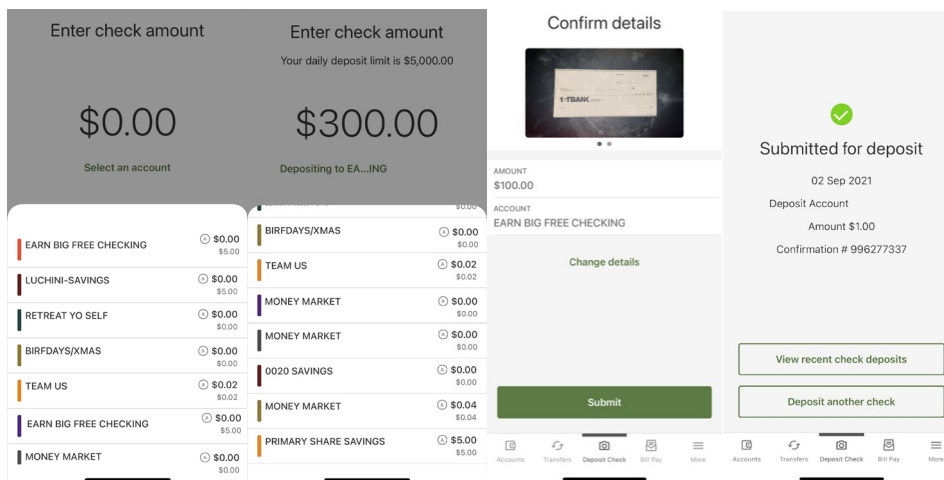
Enter check amount

$0.00

Select an account

EARN BIG FREE CHECKING $0.00 $5.00
LUCHINI-SAVINGS $0.00 $5.00
RETREAT YO SELF $0.00 $0.00
BIRFDAYS/XMAS $0.00 $0.00
TEAM US $0.02 $0.02
EARN BIG FREE CHECKING $0.00 $5.00
MONEY MARKET $0.00 $0.00

Enter check amount

Your daily deposit limit is $5,000.00

$300.00

Depositing to EA...ING

$0.00
BIRFDAYS/XMAS $0.00 $0.00
TEAM US $0.02 $0.02
MONEY MARKET $0.00 $0.00
MONEY MARKET $0.00 $0.00
0020 SAVINGS $0.00 $0.00
MONEY MARKET $0.04 $0.04
PRIMARY SHARE SAVINGS $5.00 $5.00

Confirm details

1ST BANK

AMOUNT
$100.00

ACCOUNT
EARN BIG FREE CHECKING

Change details

Submit

Accounts Transfers Deposit Check Bill Pay More

Submitted for deposit

02 Sep 2021

Deposit Account

Amount $1.00

Confirmation # 996277337

View recent check deposits

Deposit another check

Accounts Transfers Deposit Check Bill Pay More